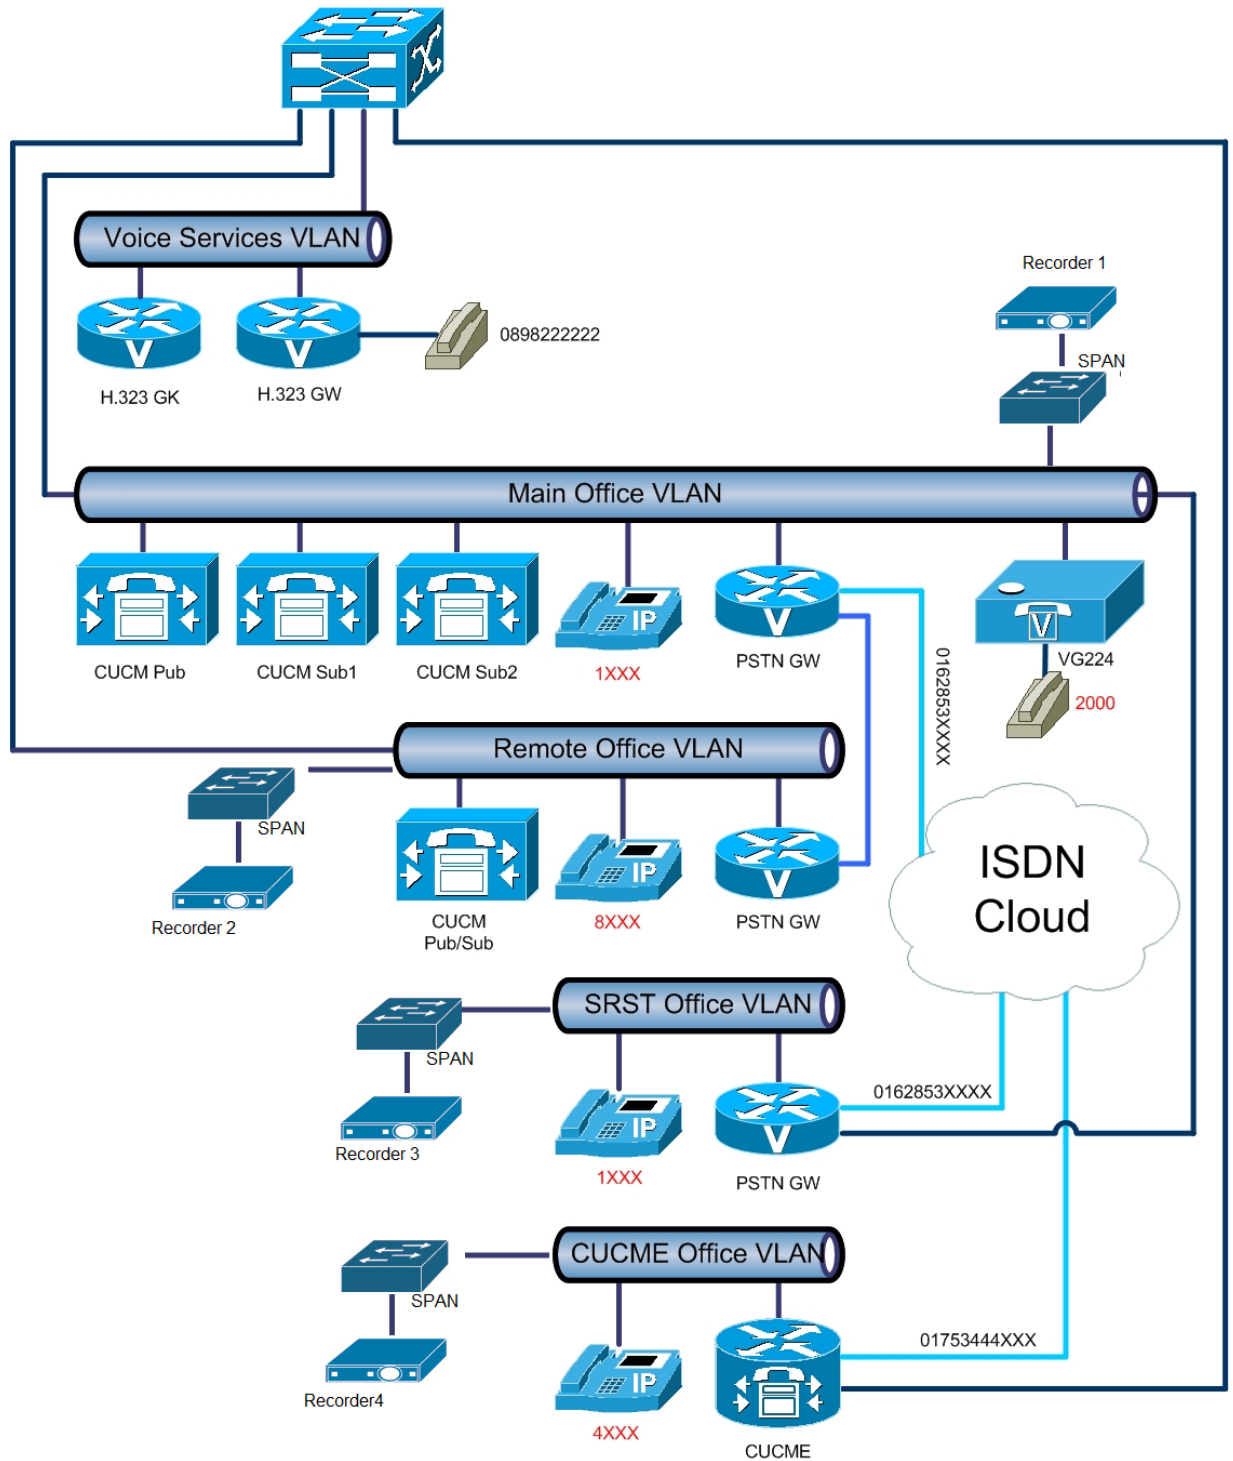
Voice Services VLAN

H.323 GK

H.323 GW

0898222222

Recorder 1

SPAN

Main Office VLAN

CUCM Pub

CUCM Sub1

CUCM Sub2

1XXX

PSTN GW

VG224

2000

0162853XXXX

Remote Office VLAN

SPAN

Recorder 2

CUCM Pub/Sub

8XXX

PSTN GW

ISDN Cloud

SRST Office VLAN

SPAN

Recorder 3

1XXX

PSTN GW

0162853XXXX

CUCME Office VLAN

SPAN

Recorder4

4XXX

CUCME

01753444XXX